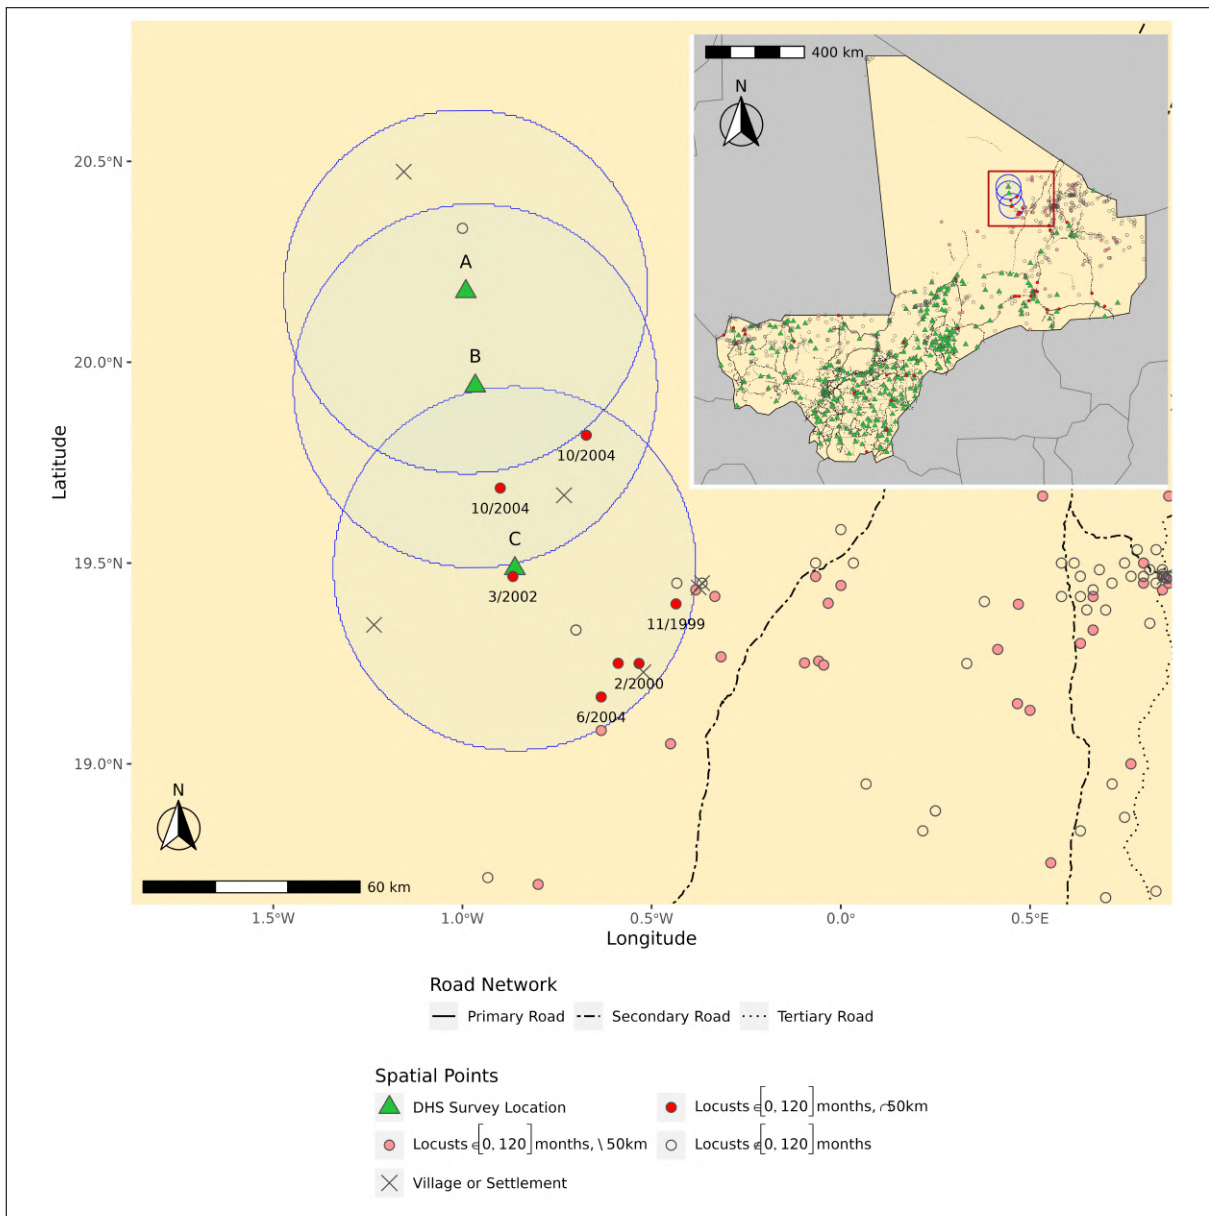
400 km

N

20.5°N

20.0°N

19.5°N

19.0°N

Latitude

A

B

C

10/2004

10/2004

3/2002

11/1999

2/2000

6/2004

N

60 km

1.5°W

1.0°W

0.5°W

0.0°

0.5°E

Longitude

Road Network

Primary Road

Secondary Road

Tertiary Road

Spatial Points

DHS Survey Location

Locusts $\in [0, 120]$ months, $\cap$ 50km

Locusts $\in [0, 120]$ months, \ 50km

Locusts $\notin [0, 120]$ months

Village or Settlement